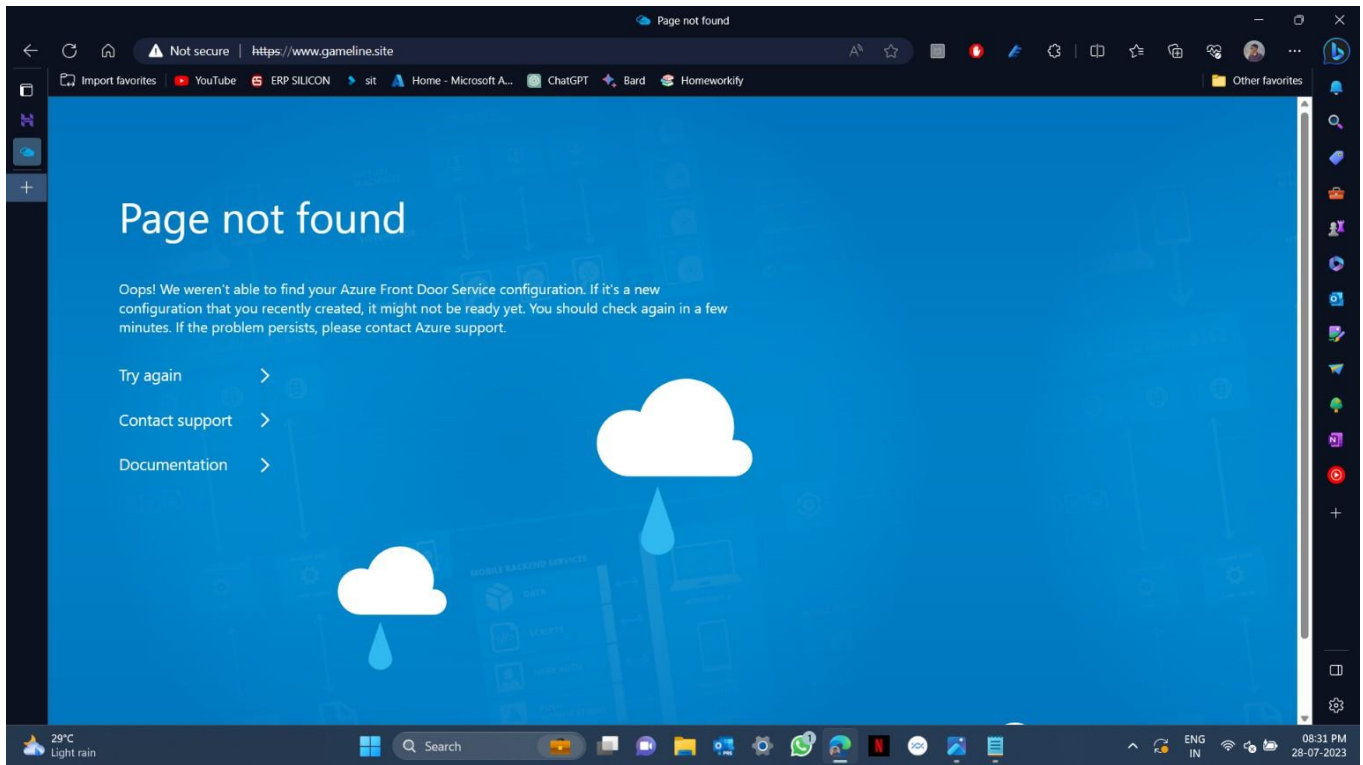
Page not found

Not secure | https://www.gameline.site

Import favorites | YouTube | ERP SILICON | sit | Home - Microsoft A... | ChatGPT | Bard | Homeworkify | Other favorites

Page not found

Oops! We weren't able to find your Azure Front Door Service configuration. If it's a new configuration that you recently created, it might not be ready yet. You should check again in a few minutes. If the problem persists, please contact Azure support.

Try again >

Contact support >

Documentation >

29°C
Light rain

Search

ENG
IN

08:31 PM
28-07-2023